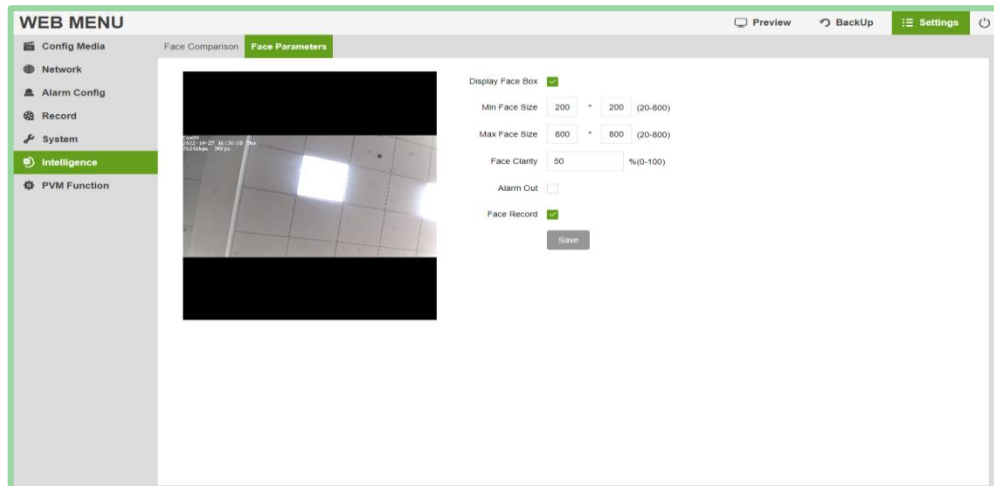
WEB MENU

Preview BackUp Settings

Config Media
Network
Alarm Config
Record
System
Intelligence
PVM Function

Face Comparison Face Parameters

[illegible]
2022-10-27 16:20:10 Thu
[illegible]

Display Face Box
Min Face Size 200 * 200 (20-800)
Max Face Size 800 * 800 (20-800)
Face Clarity 50 %(0-100)
Alarm Out
Face Record
Save